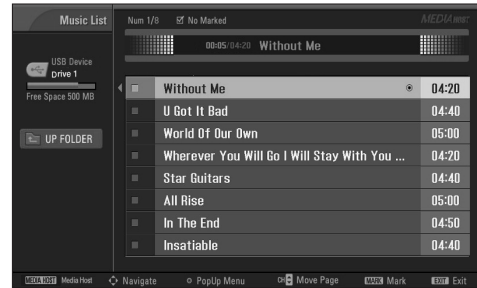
Music List

Num 1/8 ☑ No Marked

MEDIA HOST

00:05/04:20 Without Me

USB Device
Drive 1

Free Space 500 MB

UP FOLDER

| | | |
|---|---|---|
| ■ | Without Me | 04:20 |
| ■ | U Got It Bad | 04:40 |
| ■ | World Of Our Own | 05:00 |
| ■ | Wherever You Will Go I Will Stay With You ... | 04:20 |
| ■ | Star Guitars | 04:40 |
| ■ | All Rise | 05:00 |
| ■ | In The End | 04:50 |
| ■ | Insatiable | 04:40 |

MEDIA HOST Media Host   Navigate   PopUp Menu   Move Page   MARK Mark   EXIT Exit